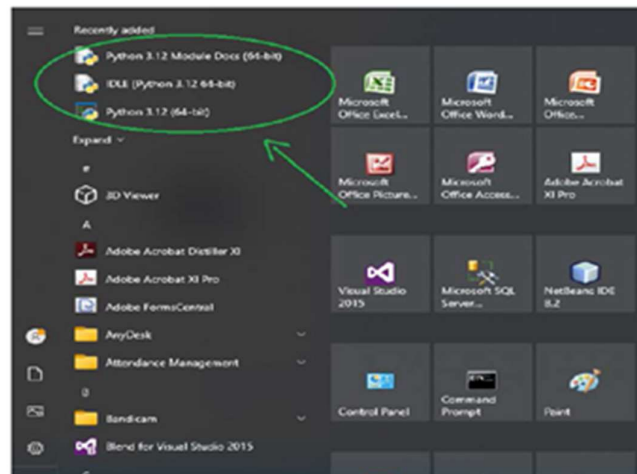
Recently added

Python 3.12 Module Docs (64-bit)

IDLE (Python 3.12 64-bit)

Python 3.12 (64-bit)

Expand

#

3D Viewer

A

Adobe Acrobat Distiller XI

Adobe Acrobat XI Pro

Adobe FormsCentral

AnyDesk

Attendance Management

B

Bandicam

Blend for Visual Studio 2015

Microsoft Office Excel...

Microsoft Office Word...

Microsoft Office...

Microsoft Office Picture...

Microsoft Office Access...

Adobe Acrobat XI Pro

Visual Studio 2015

Microsoft SQL Server...

NetBeans IDE 8.2

Control Panel

Command Prompt

Paint